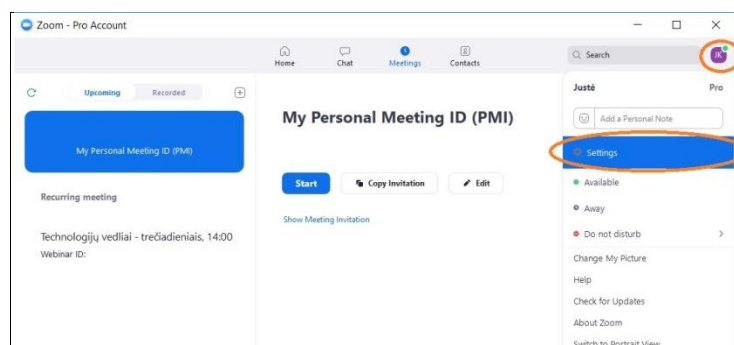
Zoom - Pro Account

Home
Chat
Meetings
Contacts

Search

JK

Upcoming
Recorded

My Personal Meeting ID (PMI)

Recurring meeting

Technologijų vedliai - trečiadieniais, 14:00
Webinar ID:

My Personal Meeting ID (PMI)

Start
Copy Invitation
Edit

Show Meeting Invitation

Justė
Pro

Add a Personal Note

Settings

Available

Away

Do not disturb

Change My Picture

Help

Check for Updates

About Zoom

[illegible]